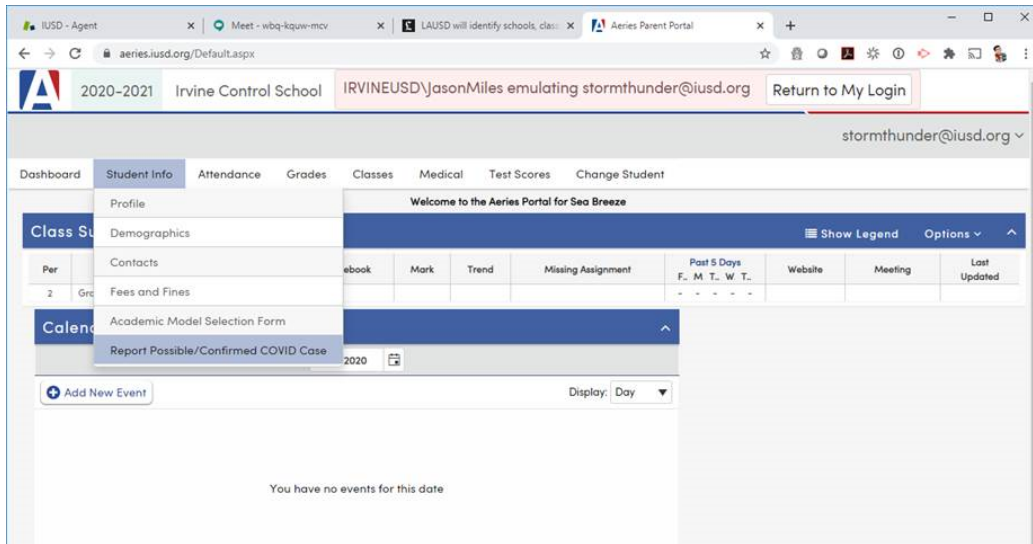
IUSD - Agent × Meet - wbq-kquw-mcv × LAUSD will identify schools, class × Aeries Parent Portal × +

aeries.iusd.org/Default.aspx

2020-2021 Irvine Control School IRVINEUSD\JasonMiles emulating stormthunder@iusd.org Return to My Login

stormthunder@iusd.org

Dashboard Student Info Attendance Grades Classes Medical Test Scores Change Student

Profile
Demographics
Contacts
Fees and Fines
Academic Model Selection Form
Report Possible/Confirmed COVID Case

Welcome to the Aeries Portal for Sea Breeze

Class Su

Show Legend Options

| Per | | ebook | Mark | Trend | Missing Assignment | Past 5 Days F.. M T.. W T.. | Website | Meeting | Last Updated |
|---|---|---|---|---|---|---|---|---|---|
| 2 | Gr | | | | | - - - - - | | | |

Calend

2020

Add New Event

Display: Day

You have no events for this date